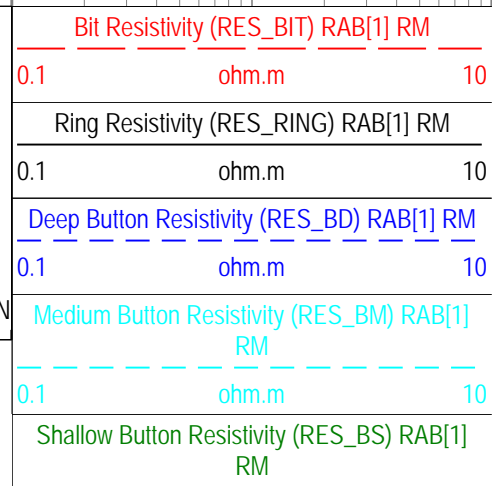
Bit Resistivity (RES_BIT) RAB[1] RM

0.1 ohm.m 10

Ring Resistivity (RES_RING) RAB[1] RM

0.1 ohm.m 10

Deep Button Resistivity (RES_BD) RAB[1] RM

0.1 ohm.m 10

Medium Button Resistivity (RES_BM) RAB[1] RM

0.1 ohm.m 10

Shallow Button Resistivity (RES_BS) RAB[1] RM